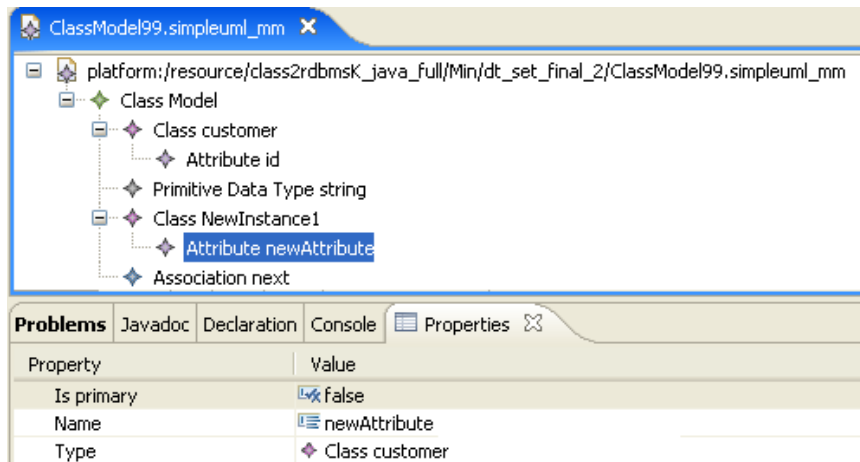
ClassModel99.simpleuml_mm ✕

platform:/resource/class2rdbmsK_java_full/Min/dt_set_final_2/ClassModel99.simpleuml_mm
Class Model
Class customer
Attribute id
Primitive Data Type string
Class NewInstance1
Attribute newAttribute
Association next

Problems | Javadoc | Declaration | Console | Properties ✕

| Property | Value |
|---|---|
| Is primary | false |
| Name | newAttribute |
| Type | Class customer |